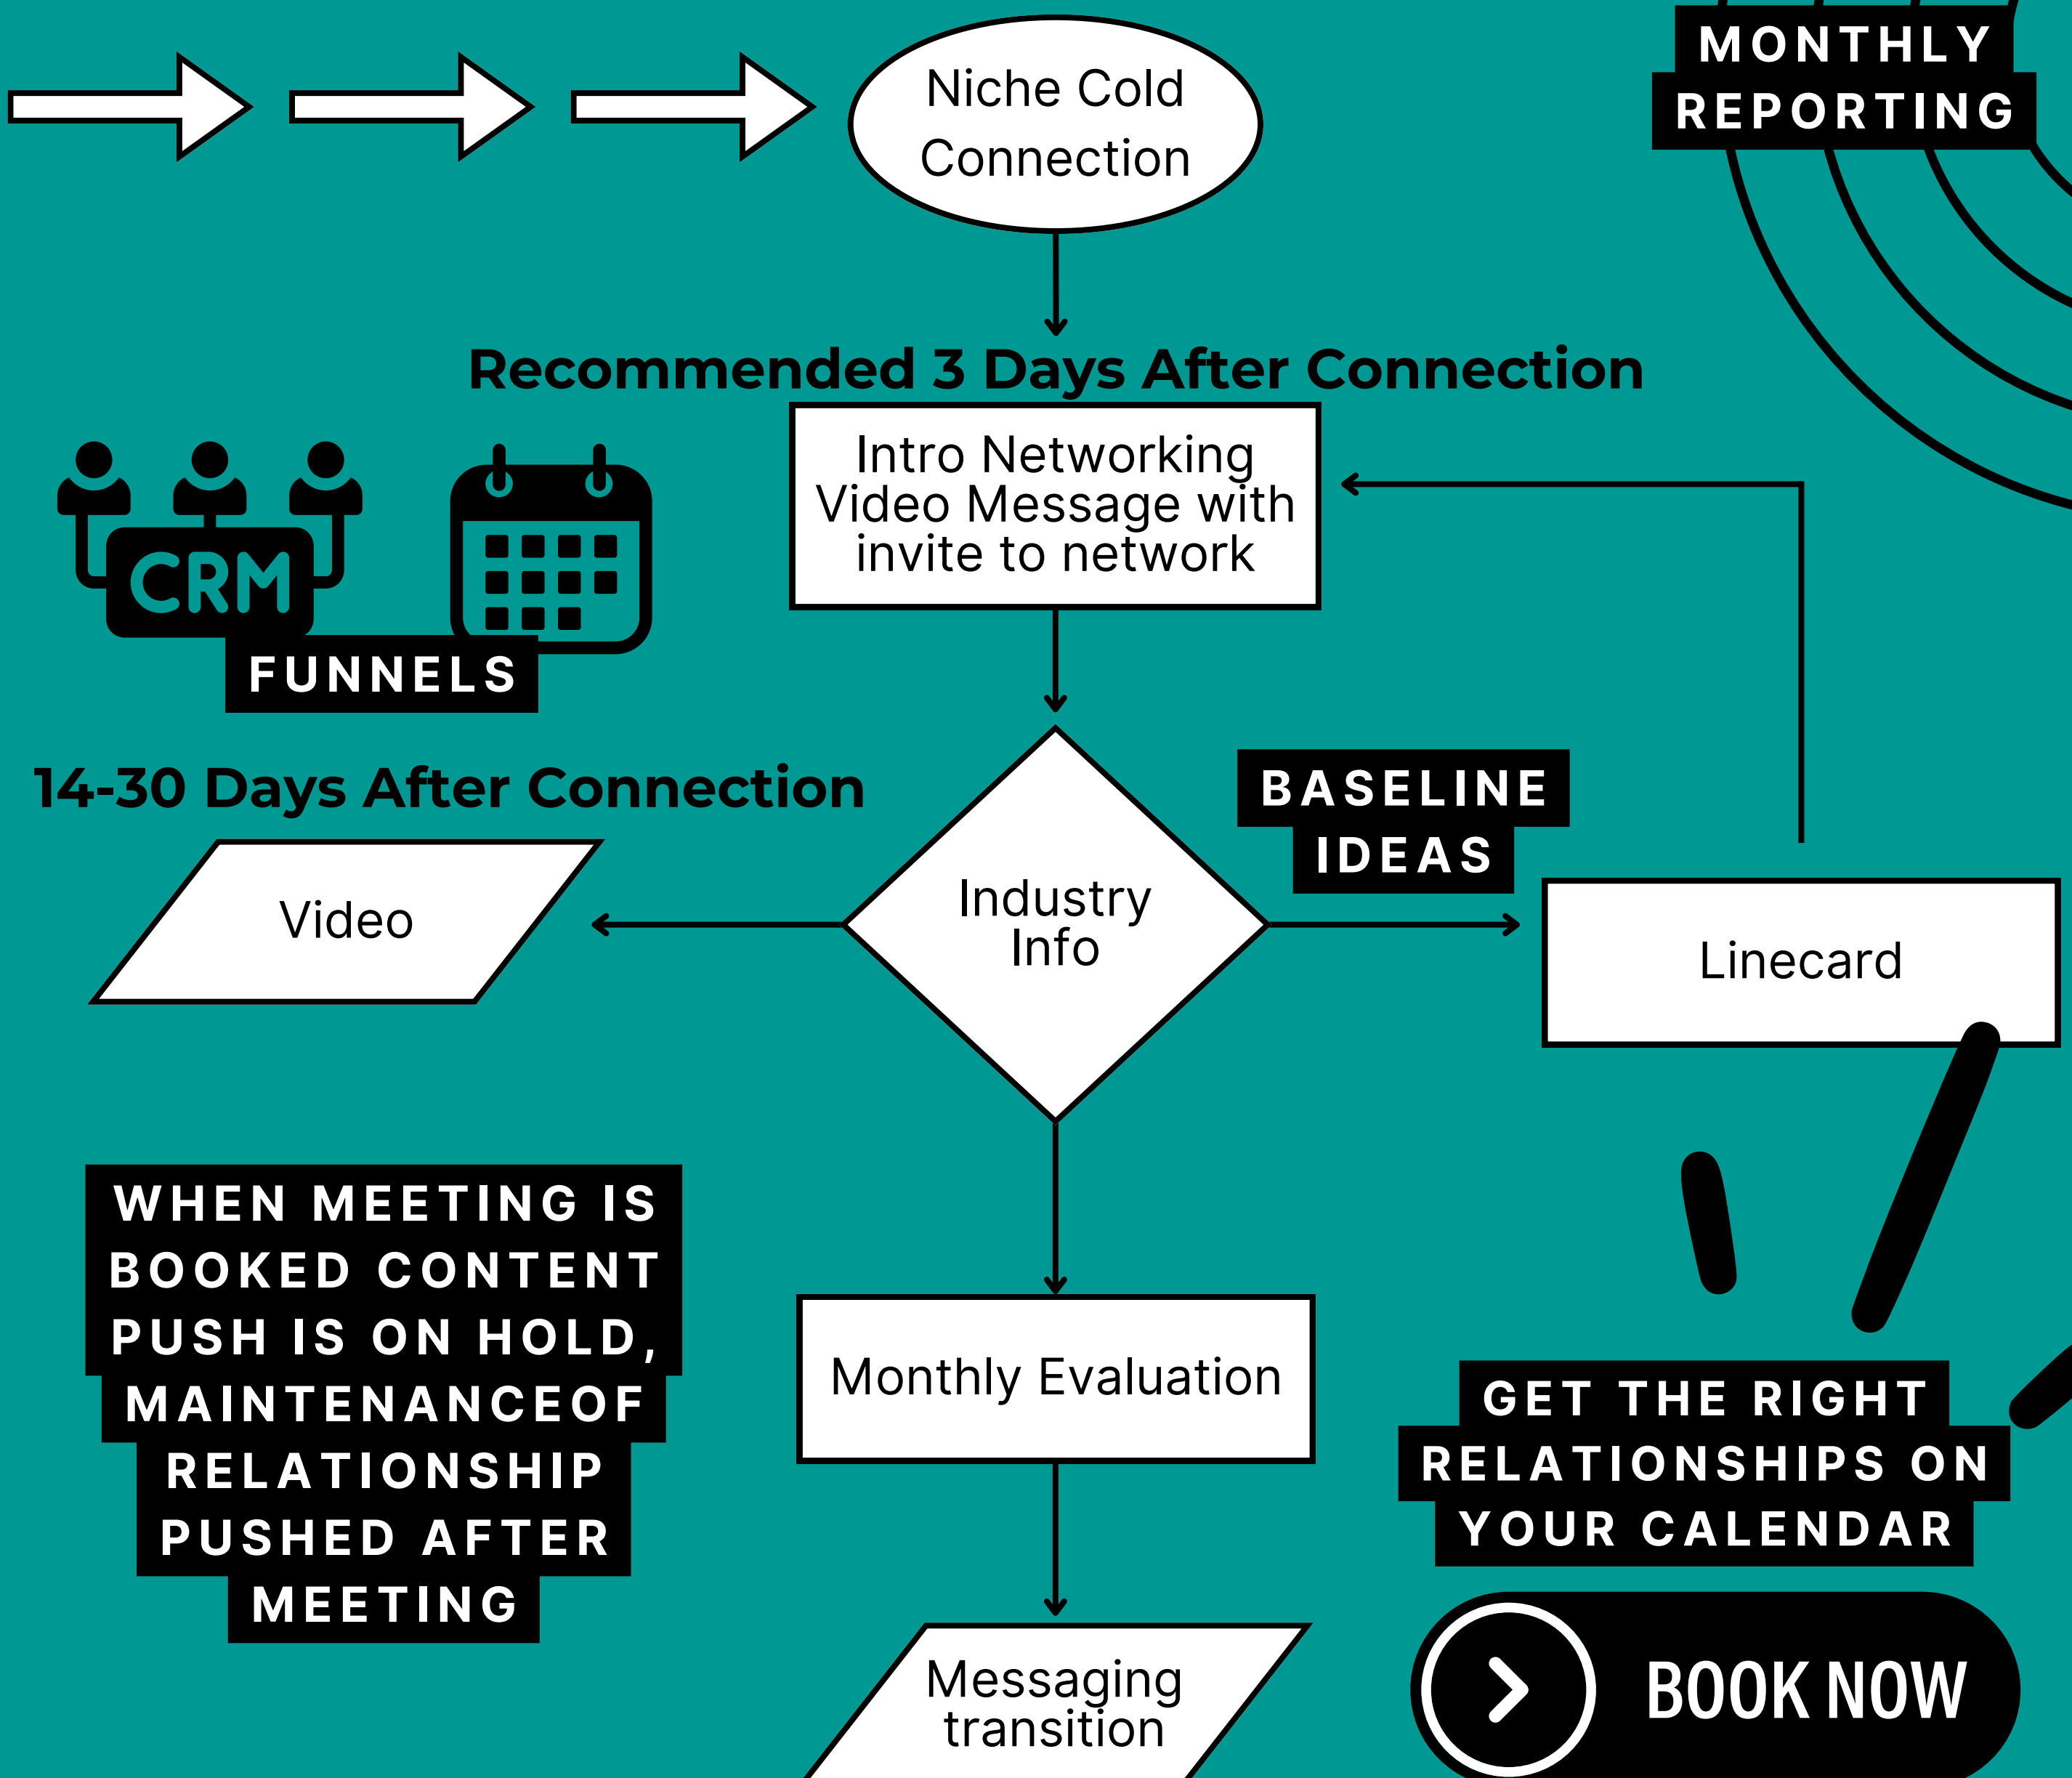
MONTHLY REPORTING

Niche Cold Connection

Recommended 3 Days After Connection

Intro Networking Video Message with invite to network

CRM

FUNNELS

14-30 Days After Connection

BASELINE IDEAS

Video

Industry Info

Linecard

WHEN MEETING IS BOOKED CONTENT PUSH IS ON HOLD, MAINTENANCEOF RELATIONSHIP PUSHED AFTER MEETING

Monthly Evaluation

GET THE RIGHT RELATIONSHIPS ON YOUR CALENDAR

Messaging transition

BOOK NOW